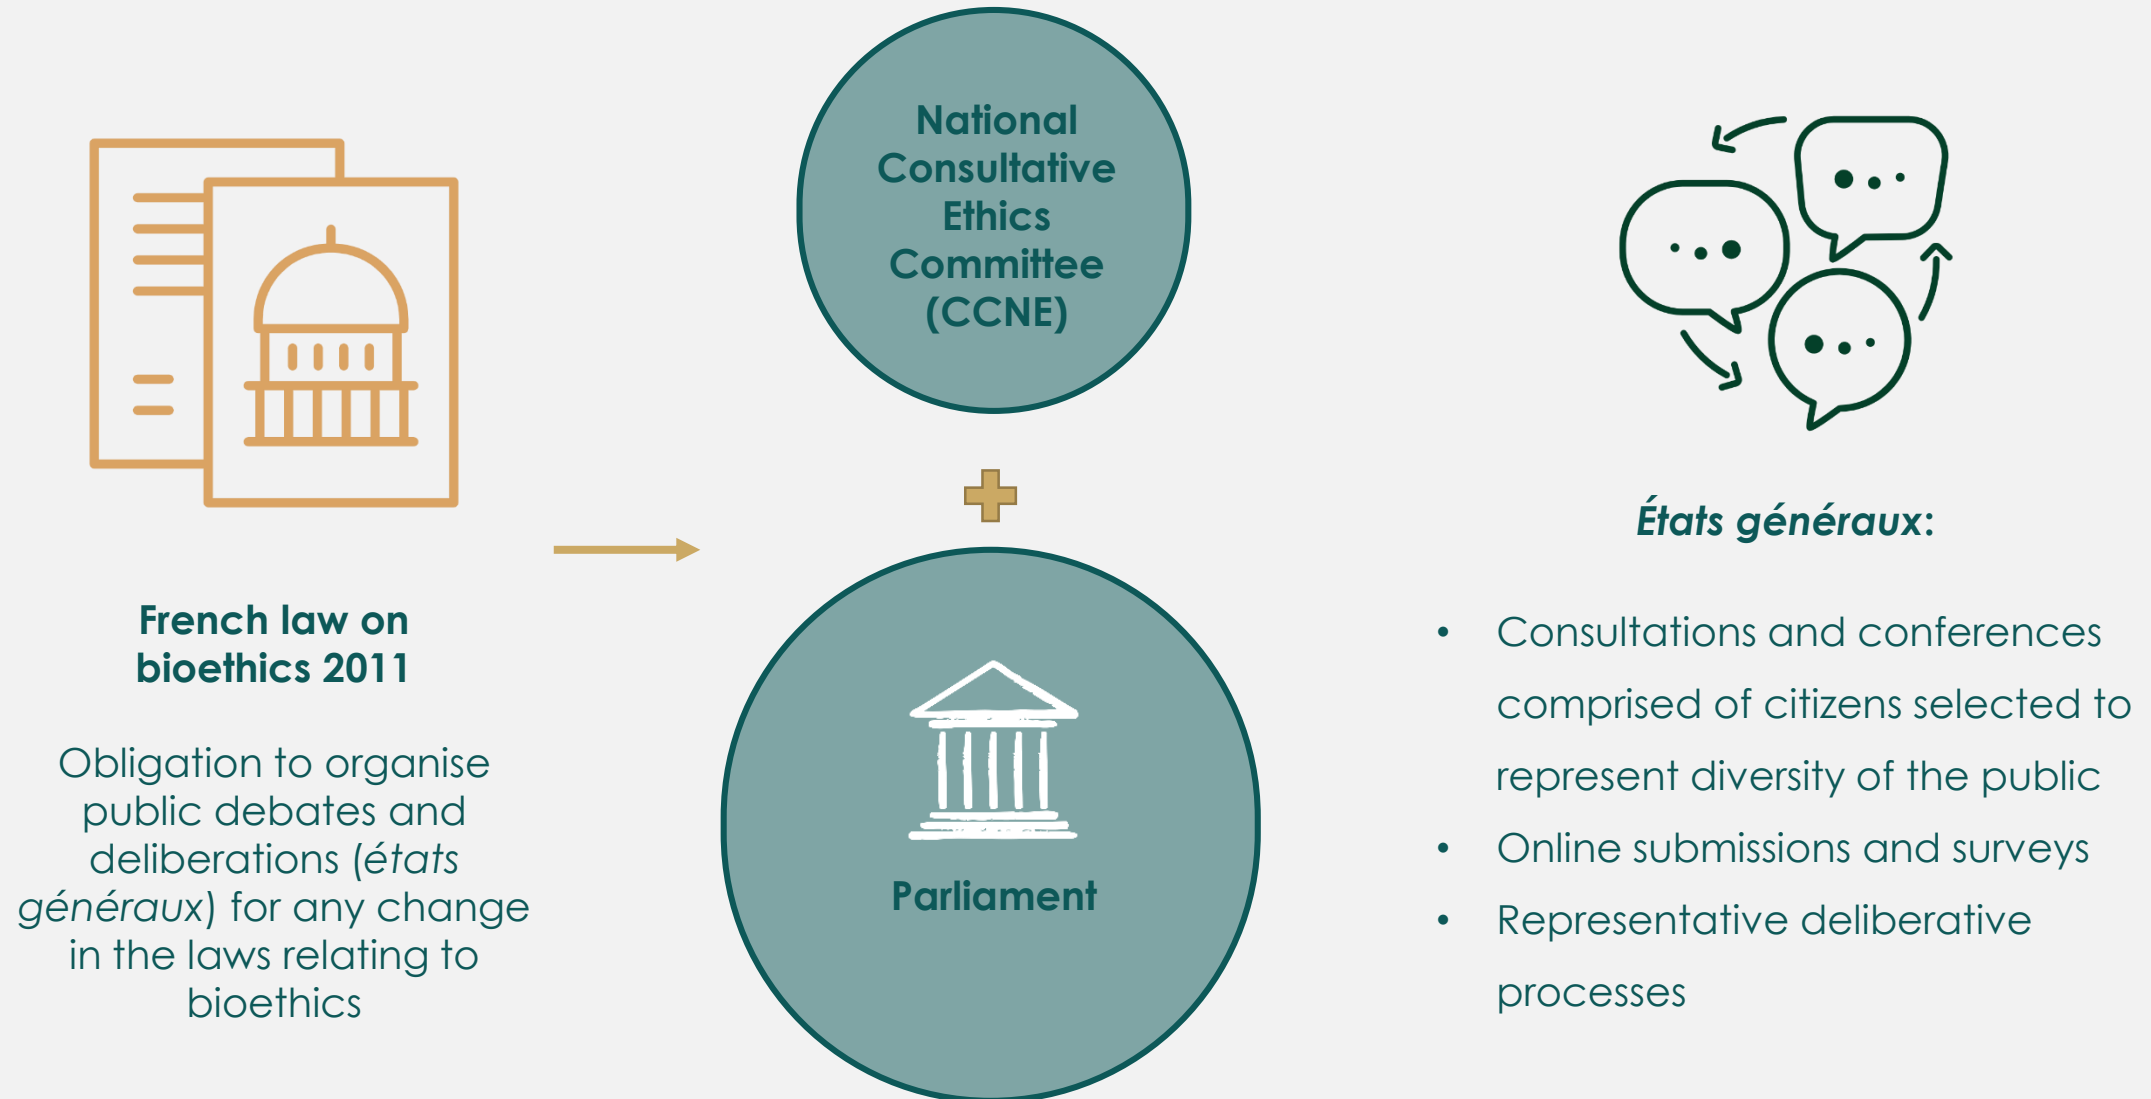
French law on bioethics 2011

Obligation to organise public debates and deliberations (*états généraux*) for any change in the laws relating to bioethics

National Consultative Ethics Committee (CCNE)

Parliament

*États généraux*:

- Consultations and conferences comprised of citizens selected to represent diversity of the public
- Online submissions and surveys
- Representative deliberative processes